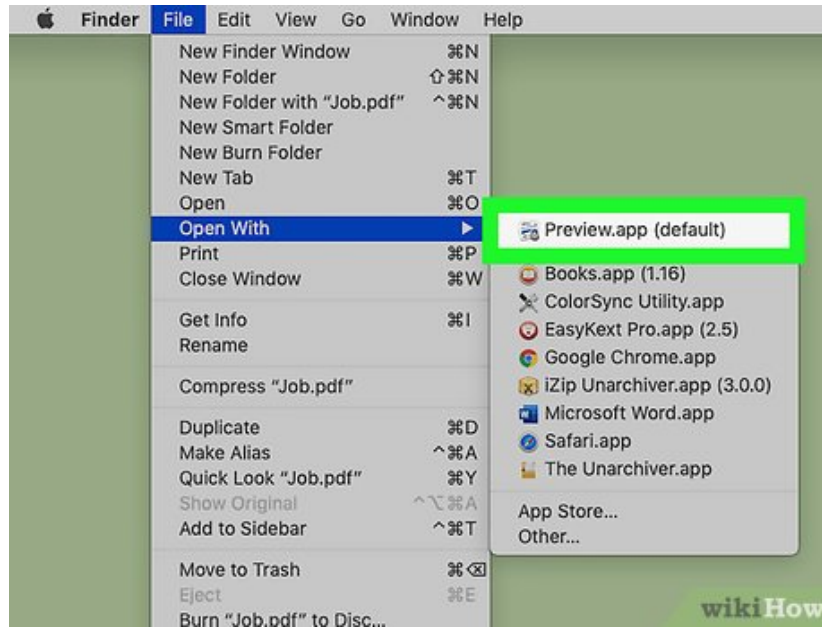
Finder File Edit View Go Window Help

New Finder Window ⌘N
New Folder ⇧⌘N
New Folder with "Job.pdf" ^⌘N
New Smart Folder
New Burn Folder
New Tab ⌘T
Open ⌘O
Open With ▶
Print ⌘P
Close Window ⌘W

Get Info ⌘I
Rename

Compress "Job.pdf"

Duplicate ⌘D
Make Alias ^⌘A
Quick Look "Job.pdf" ⌘Y
Show Original ^⌥⌘A
Add to Sidebar ^⌘T

Move to Trash ⌘⌫
Eject ⌘E
Burn "Job.pdf" to Disc...

Preview.app (default)
Books.app (1.16)
ColorSync Utility.app
EasyKext Pro.app (2.5)
Google Chrome.app
iZip Unarchiver.app (3.0.0)
Microsoft Word.app
Safari.app
The Unarchiver.app

App Store...
Other...

wikiHow